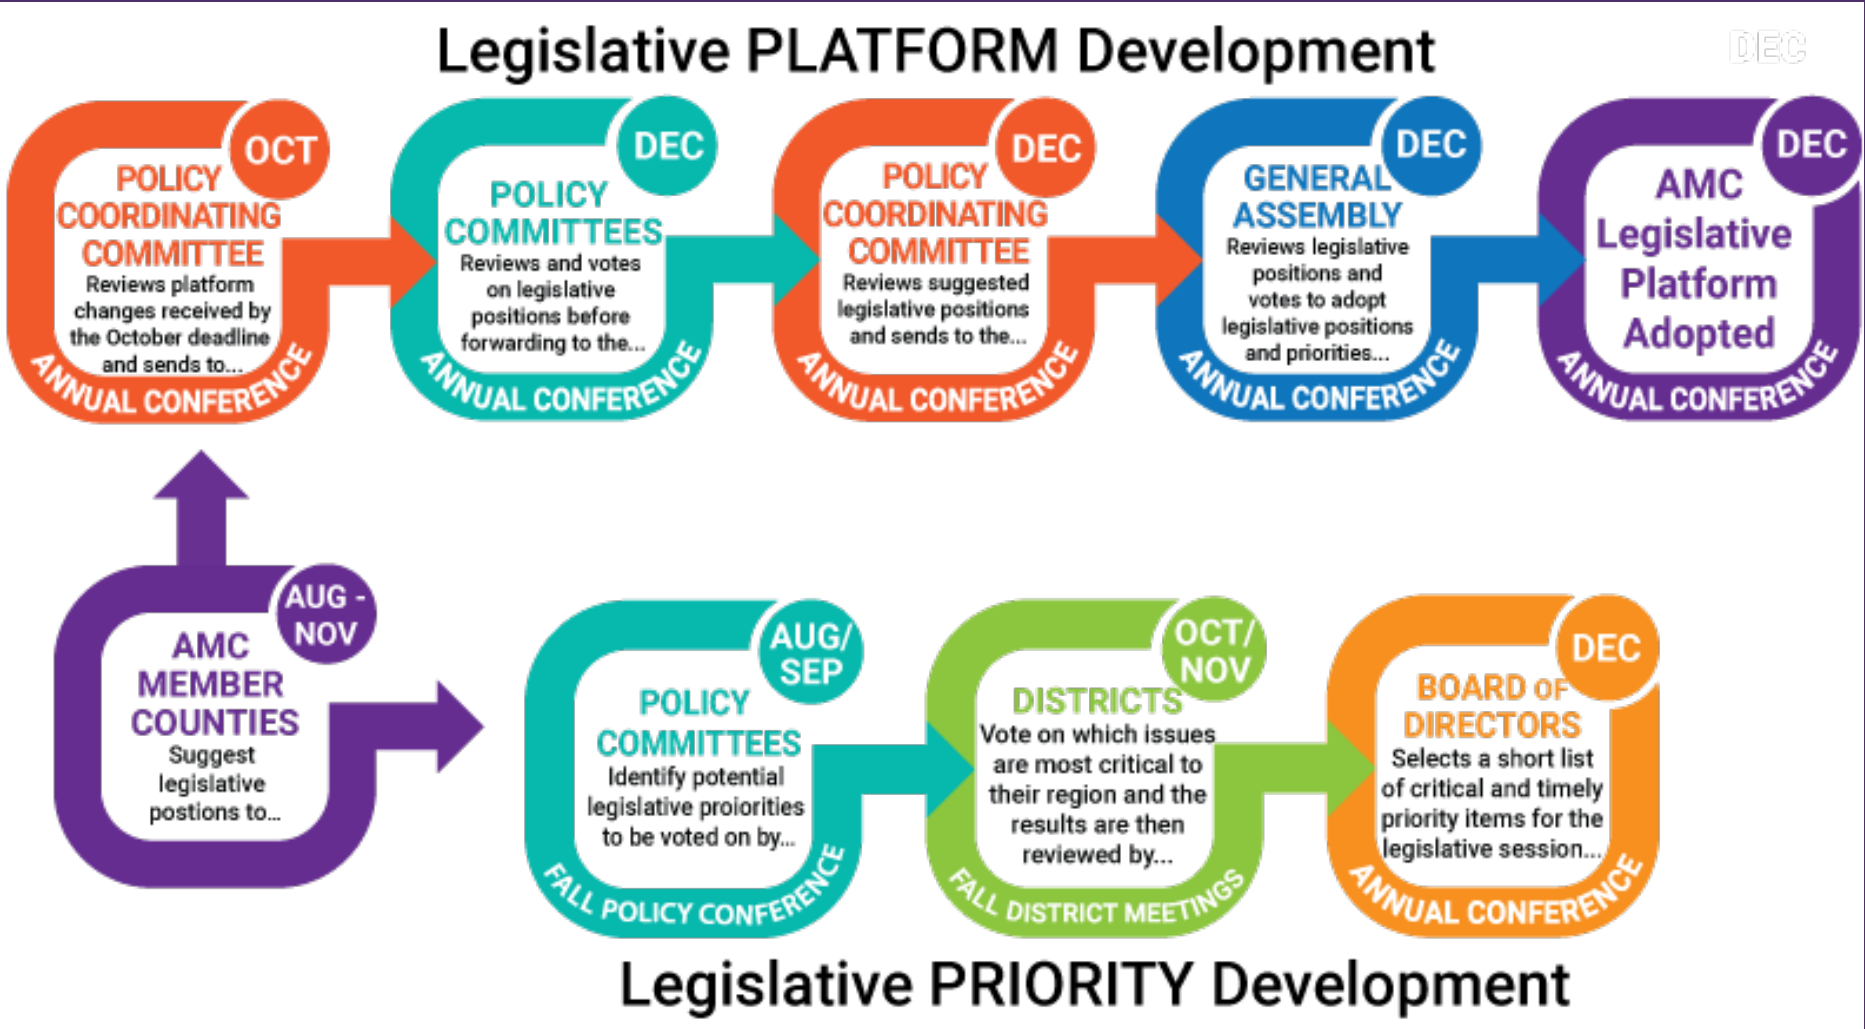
Legislative PLATFORM Development

DEC

OCT
POLICY COORDINATING COMMITTEE
Reviews platform changes received by the October deadline and sends to...
ANNUAL CONFERENCE

DEC
POLICY COMMITTEES
Reviews and votes on legislative positions before forwarding to the...
ANNUAL CONFERENCE

DEC
POLICY COORDINATING COMMITTEE
Reviews suggested legislative positions and sends to the...
ANNUAL CONFERENCE

DEC
GENERAL ASSEMBLY
Reviews legislative positions and votes to adopt legislative positions and priorities...
ANNUAL CONFERENCE

DEC
AMC Legislative Platform Adopted
ANNUAL CONFERENCE

AUG - NOV
AMC MEMBER COUNTIES
Suggest legislative postions to...

AUG/ SEP
POLICY COMMITTEES
Identify potential legislative proiorities to be voted on by...
FALL POLICY CONFERENCE

OCT/ NOV
DISTRICTS
Vote on which issues are most critical to their region and the results are then reviewed by...
FALL DISTRICT MEETINGS

DEC
BOARD OF DIRECTORS
Selects a short list of critical and timely priority items for the legislative session...
ANNUAL CONFERENCE

Legislative PRIORITY Development